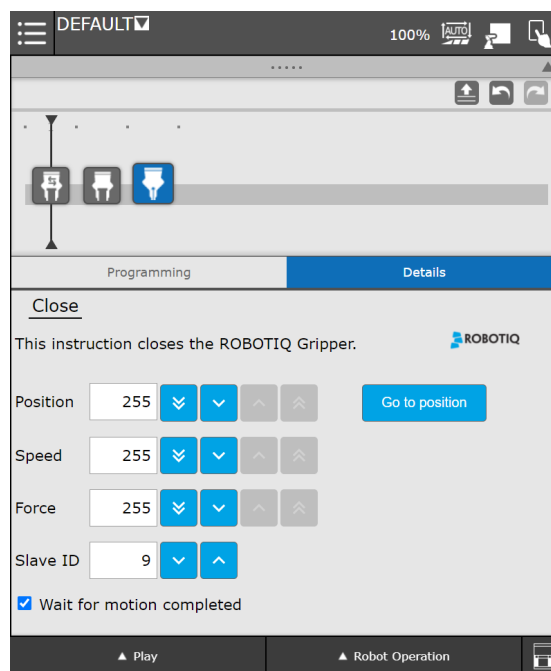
DEFAULT

100% AUTO

Programming

Details

Close

This instruction closes the ROBOTIQ Gripper.

ROBOTIQ

Position 255

Go to position

Speed 255

Force 255

Slave ID 9

Wait for motion completed

▲ Play

▲ Robot Operation